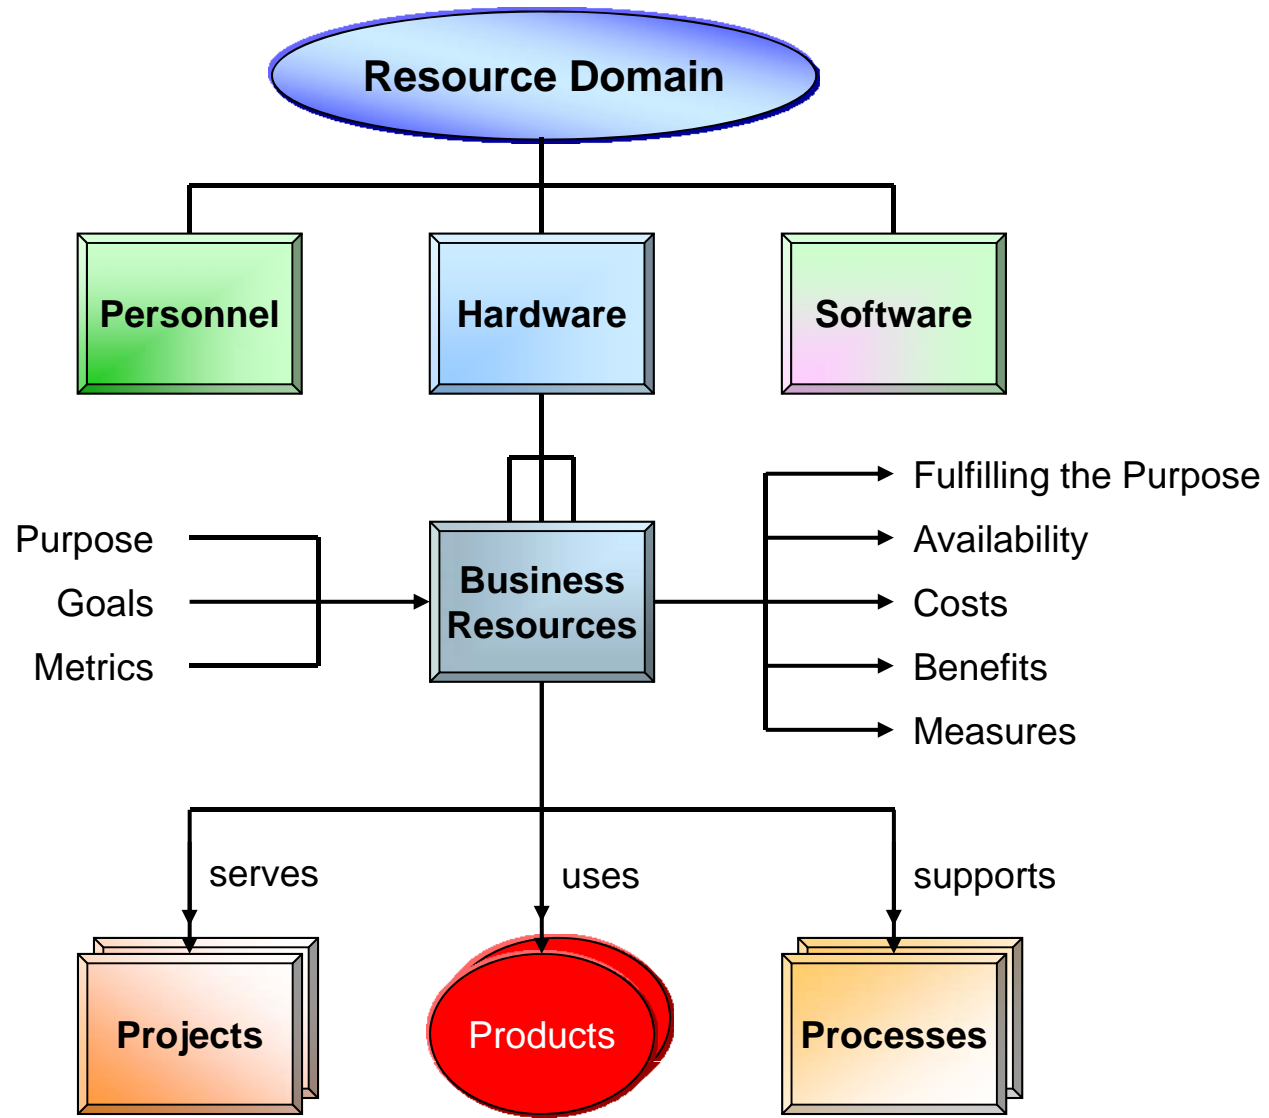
Resource Domain

Personnel

Hardware

Software

Purpose

Goals

Metrics

Business Resources

Fulfilling the Purpose

Availability

Costs

Benefits

Measures

serves

uses

supports

Projects

Products

Processes